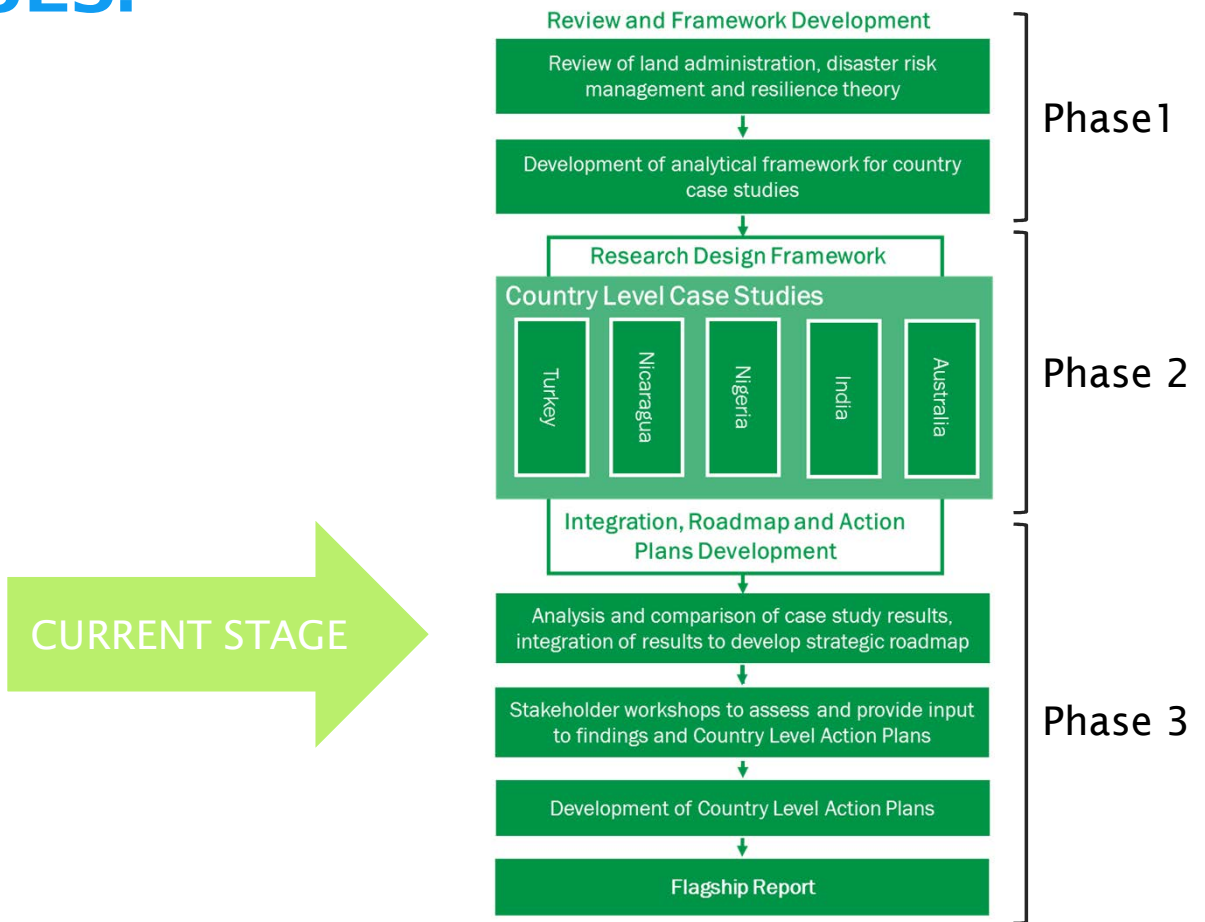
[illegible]

Review and Framework Development

Review of land administration, disaster risk management and resilience theory

Development of analytical framework for country case studies

Phase1

Research Design Framework

Country Level Case Studies

Turkey

Nicaragua

Nigeria

India

Australia

Phase 2

Integration, Roadmap and Action Plans Development

CURRENT STAGE

Analysis and comparison of case study results, integration of results to develop strategic roadmap

Stakeholder workshops to assess and provide input to findings and Country Level Action Plans

Development of Country Level Action Plans

Flagship Report

Phase 3